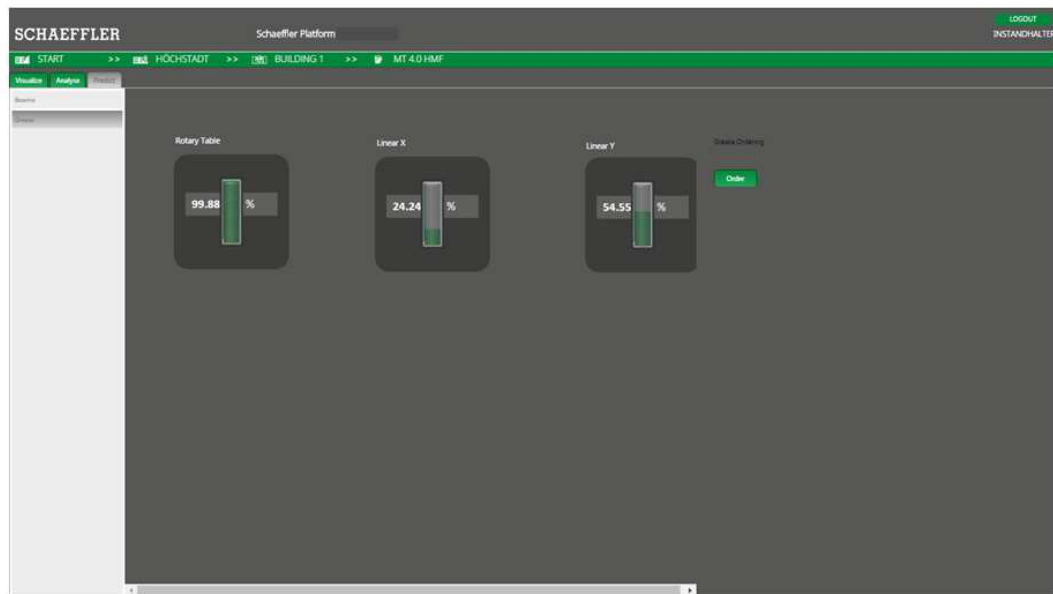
SCHAEFFLER

Schaeffler Platform

LOGOUT
INSTANDHALTER

START >> HÖCHSTADT >> BUILDING 1 >> MT 4.0 HMF

Visualize Analyse Predict

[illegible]

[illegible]

Rotary Table

99.88 %

Linear X

24.24 %

Linear Y

54.55 %

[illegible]

Order